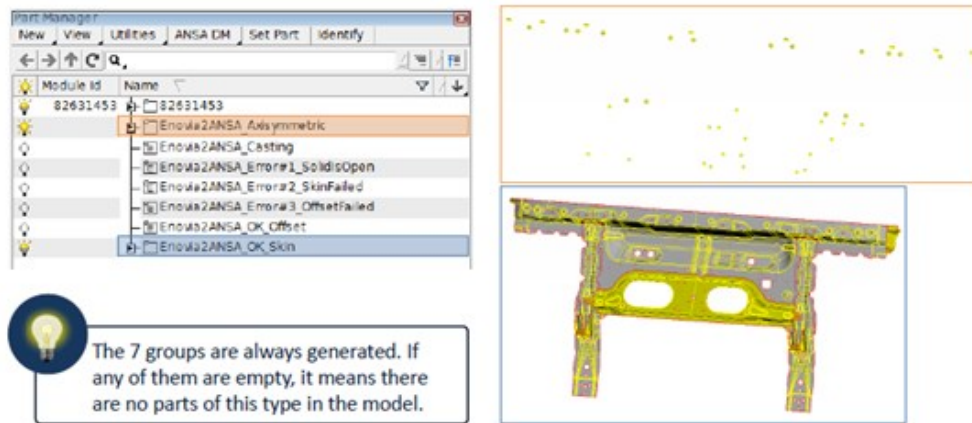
Part Manager

New | View | Utilities | ANSA DM | Set Part | Identify

| Module Id | Name |
|---|---|
| 82631453 | 82631453 |
| | Enovia2ANSA_Axisymmetric |
| | Enovia2ANSA_Casting |
| | Enovia2ANSA_Error#1_SolidsOpen |
| | Enovia2ANSA_Error#2_SkinFailed |
| | Enovia2ANSA_Error#3_OffsetFailed |
| | Enovia2ANSA_OK_Offset |
| | Enovia2ANSA_OK_Skin |

The 7 groups are always generated. If any of them are empty, it means there are no parts of this type in the model.